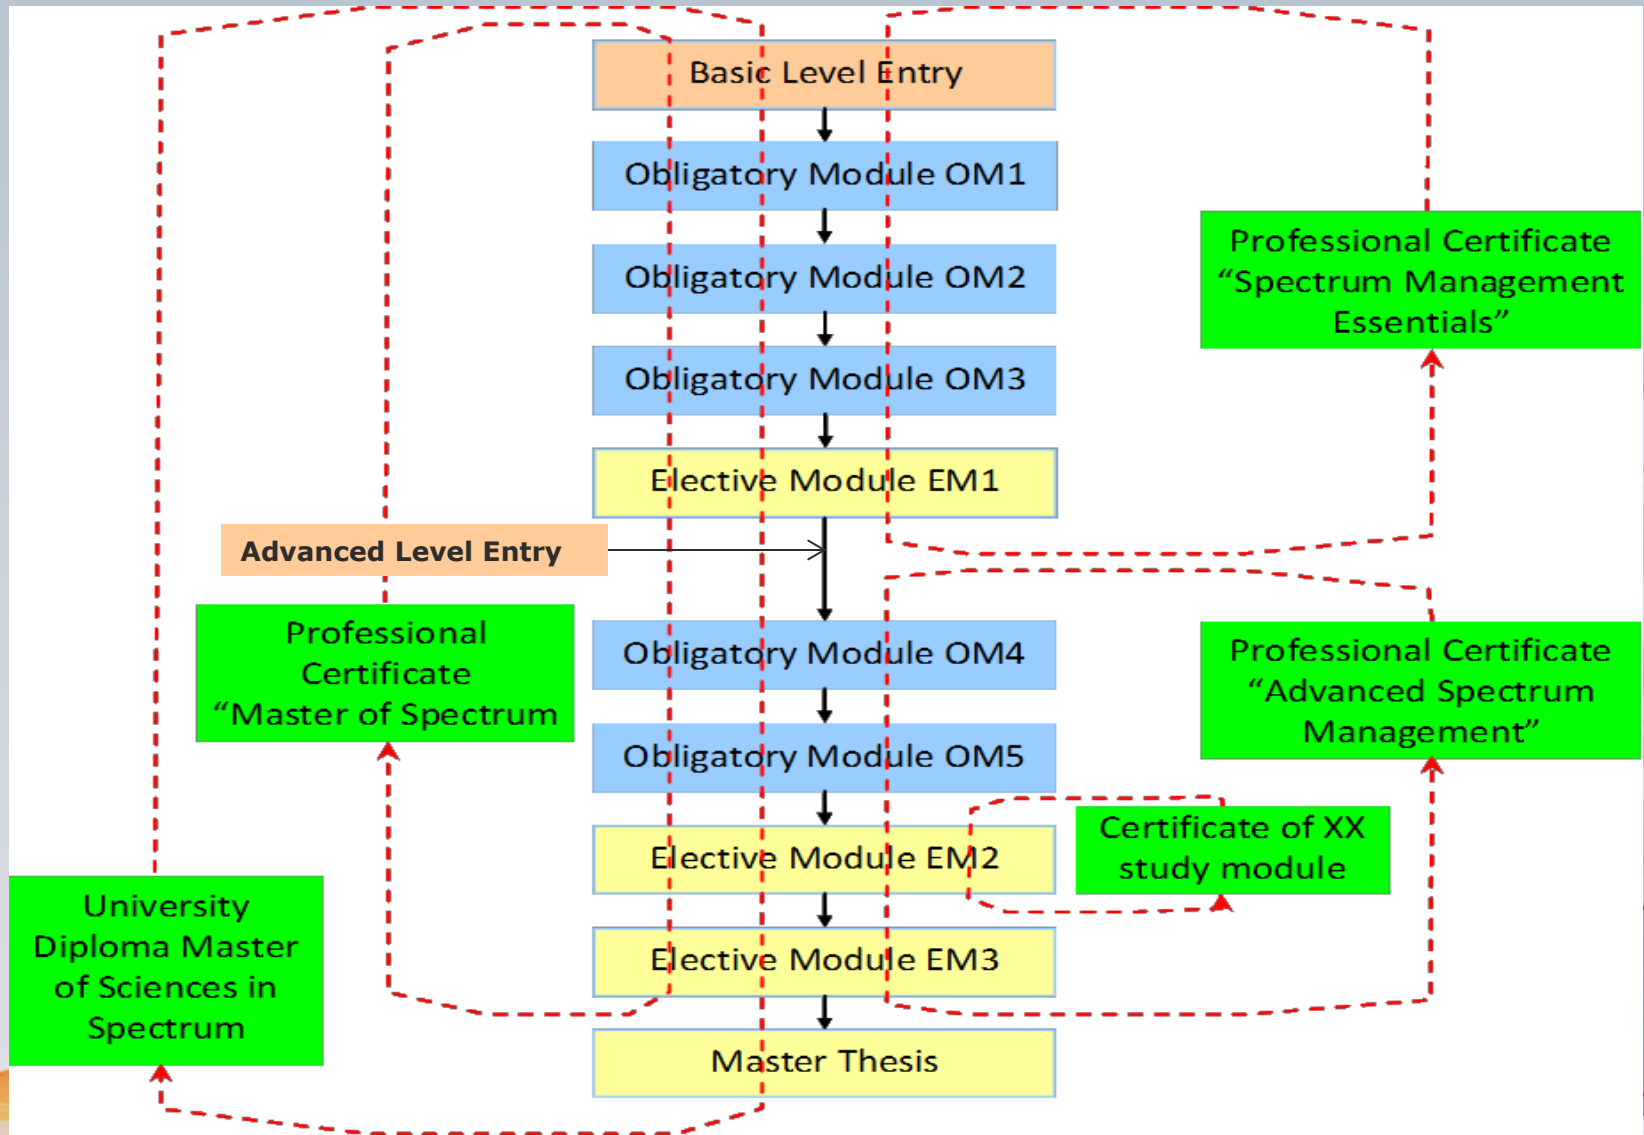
Basic Level Entry

Obligatory Module OM1

Obligatory Module OM2

Obligatory Module OM3

Elective Module EM1

Professional Certificate "Spectrum Management Essentials"

Advanced Level Entry

Professional Certificate "Master of Spectrum

Obligatory Module OM4

Obligatory Module OM5

Professional Certificate "Advanced Spectrum Management"

Elective Module EM2

Certificate of XX study module

University Diploma Master of Sciences in Spectrum

Elective Module EM3

Master Thesis